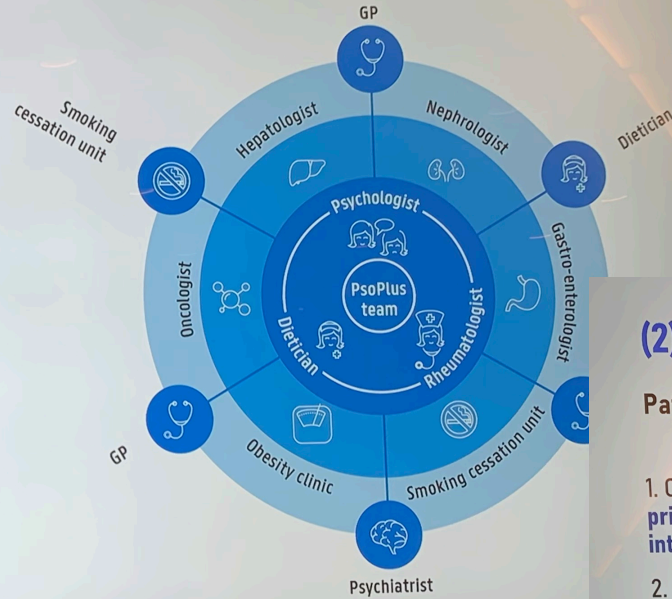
GP

Smoking cessation unit

Dietician

Hepatologist

Nephrologist

Psychologist

Gastro-enterologist

Oncologist

PsoPlus team

Dietician

Rheumatologist

GP

Obesity clinic

Smoking cessation unit

Psychiatrist

(2)

Pa

1. C
pri
int

2.